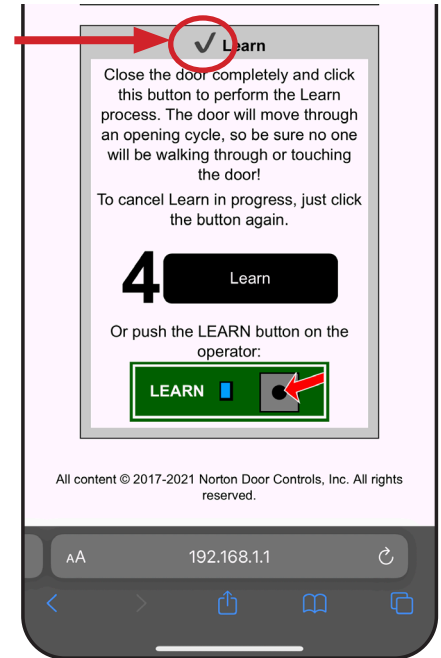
✓ Learn

Close the door completely and click this button to perform the Learn process. The door will move through an opening cycle, so be sure no one will be walking through or touching the door!

To cancel Learn in progress, just click the button again.

4 Learn

Or push the LEARN button on the operator:

LEARN

All content © 2017-2021 Norton Door Controls, Inc. All rights reserved.

AA 192.168.1.1